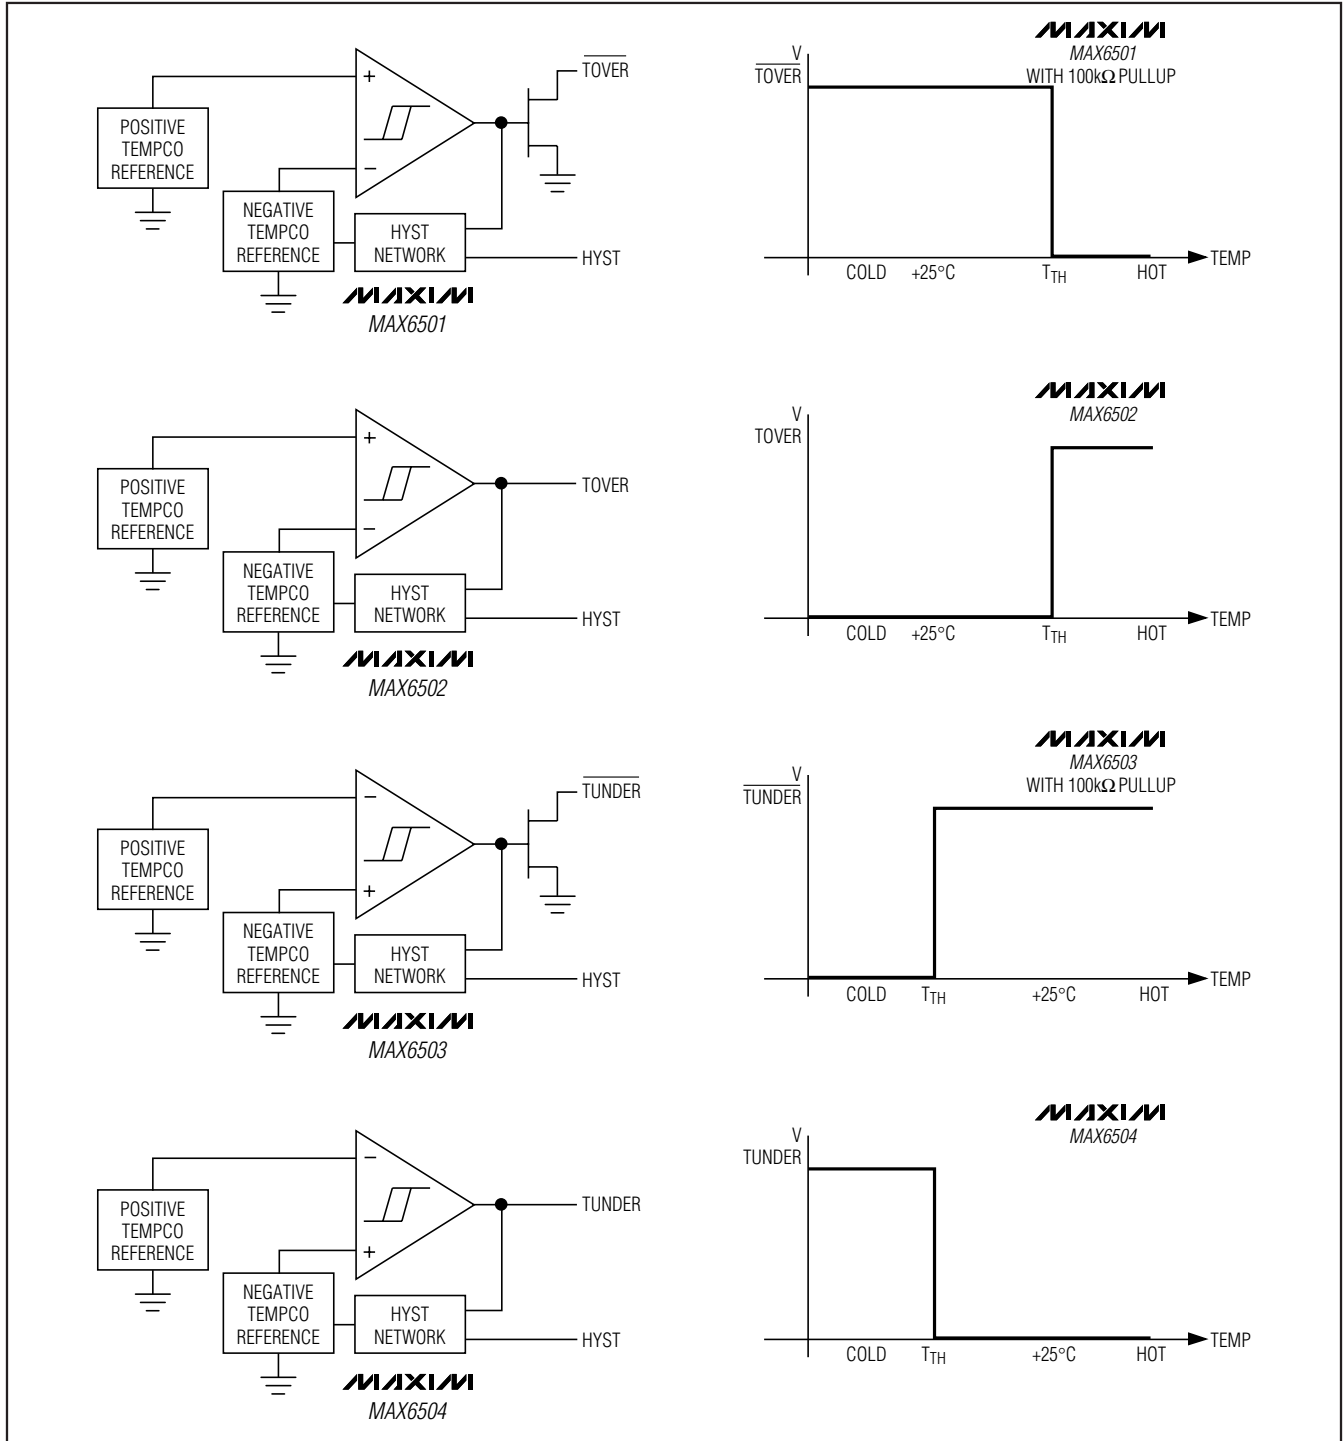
POSITIVE TEMPCO REFERENCE

NEGATIVE TEMPCO REFERENCE

HYST NETWORK

+

−

$\overline{TOVER}$

HYST

MAXIM
MAX6501

MAXIM
MAX6501
WITH 100kΩ PULLUP

V
$\overline{TOVER}$

COLD +25°C $T_{TH}$ HOT TEMP

POSITIVE TEMPCO REFERENCE

NEGATIVE TEMPCO REFERENCE

HYST NETWORK

+

−

TOVER

HYST

MAXIM
MAX6502

MAXIM
MAX6502

V
TOVER

COLD +25°C $T_{TH}$ HOT TEMP

POSITIVE TEMPCO REFERENCE

NEGATIVE TEMPCO REFERENCE

HYST NETWORK

−

+

$\overline{TUNDER}$

HYST

MAXIM
MAX6503

MAXIM
MAX6503
WITH 100kΩ PULLUP

V
$\overline{TUNDER}$

COLD $T_{TH}$ +25°C HOT TEMP

POSITIVE TEMPCO REFERENCE

NEGATIVE TEMPCO REFERENCE

HYST NETWORK

−

+

TUNDER

HYST

MAXIM
MAX6504

MAXIM
MAX6504

V
TUNDER

COLD $T_{TH}$ +25°C HOT TEMP